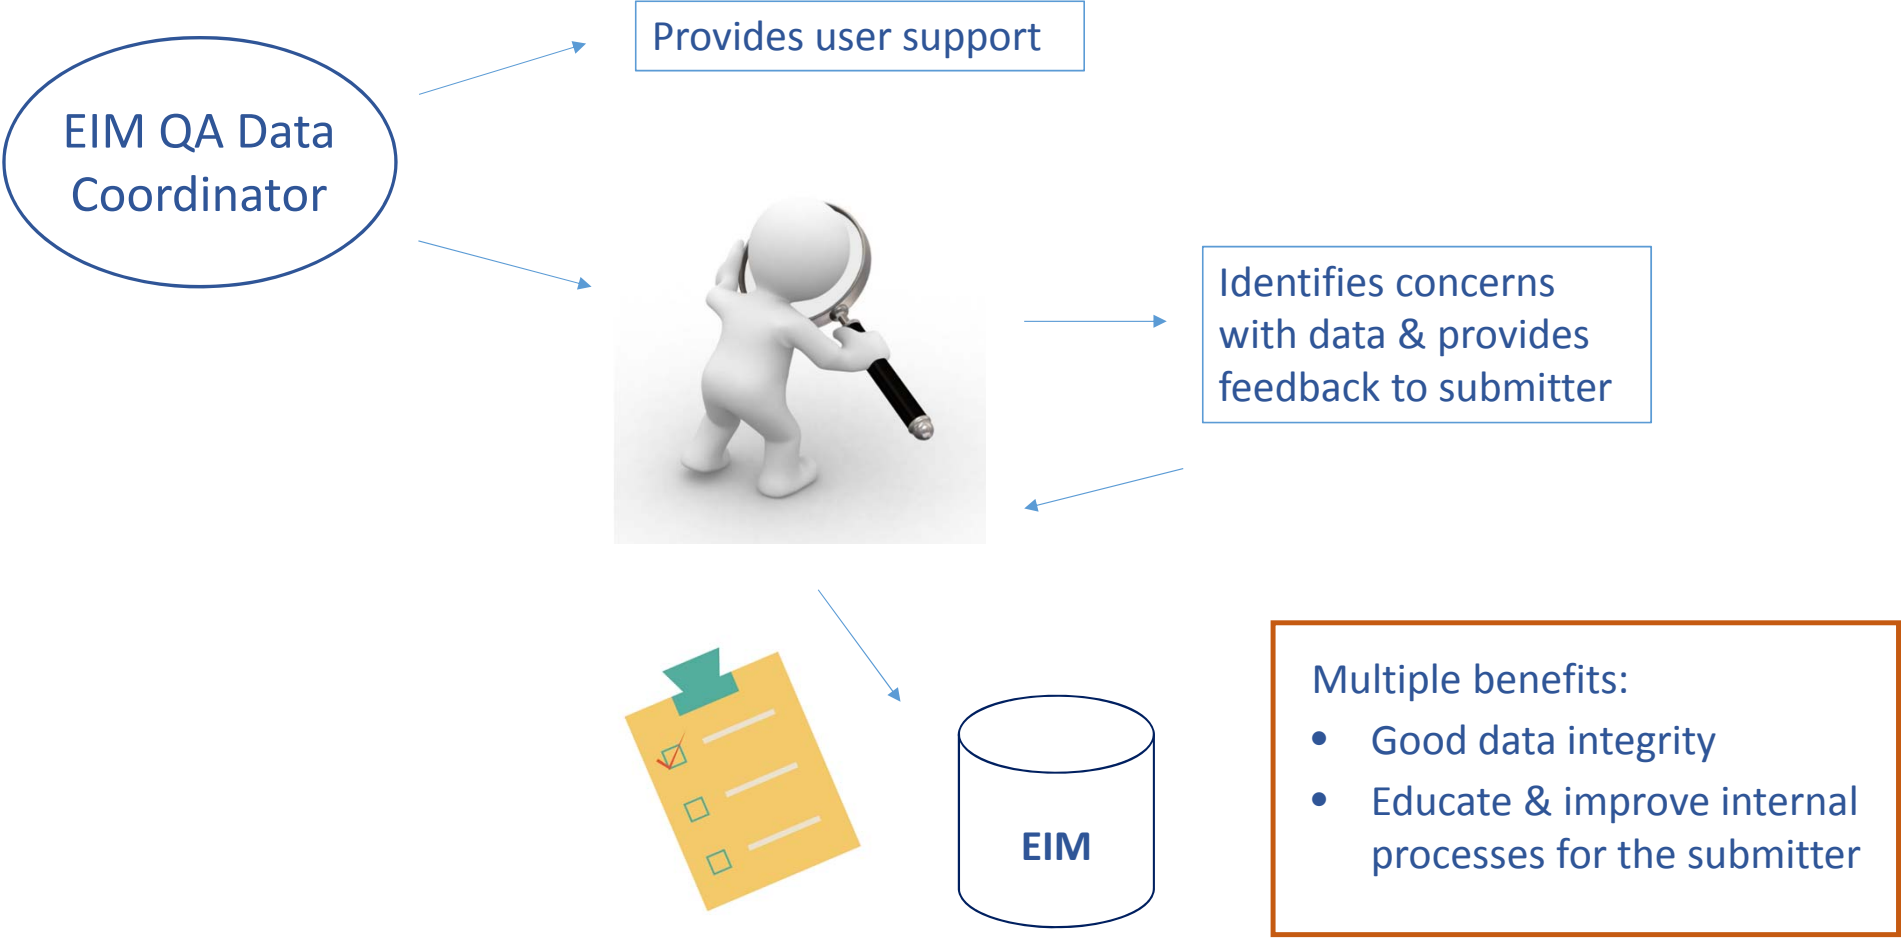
EIM QA Data Coordinator

Provides user support

Identifies concerns with data & provides feedback to submitter

EIM

Multiple benefits:
- Good data integrity
- Educate & improve internal processes for the submitter